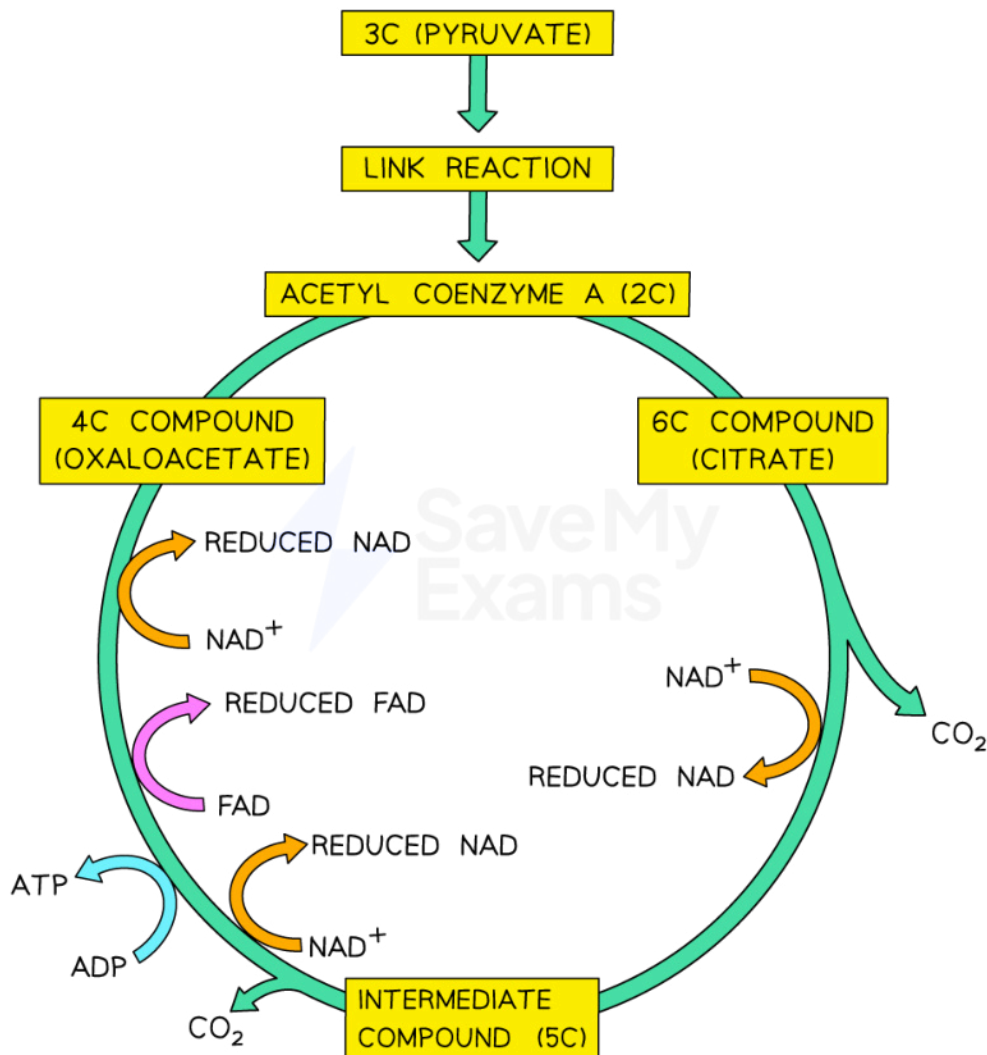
3C (PYRUVATE)

LINK REACTION

ACETYL COENZYME A (2C)

4C COMPOUND (OXALOACETATE)

6C COMPOUND (CITRATE)

SaveMy Exams

REDUCED NAD

$NAD^+$

REDUCED FAD

FAD

$NAD^+$

REDUCED NAD

$CO_2$

REDUCED NAD

ATP

ADP

$NAD^+$

$CO_2$

INTERMEDIATE COMPOUND (5C)